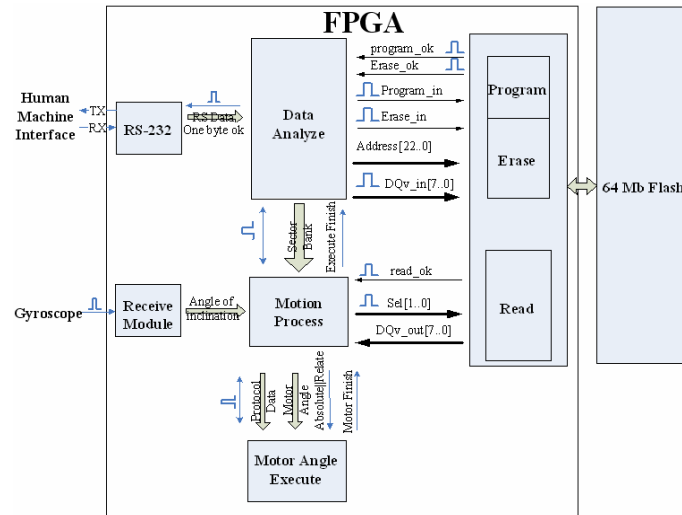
FPGA

Human Machine Interface

TX

RX

RS-232

RS Data

One byte ok

Data Analyze

program_ok

Erase_ok

Program_in

Erase_in

Address[22..0]

DQv_in[7..0]

Program

Erase

64 Mb Flash

Sector Bank

Execute Finish

read_ok

Sel[1..0]

DQv_out[7..0]

Read

Gyroscope

Receive Module

Angle of inclination

Motion Process

Protocol

Data

Motor

Angle

Absolute||Relate

Motor Finish

Motor Angle Execute